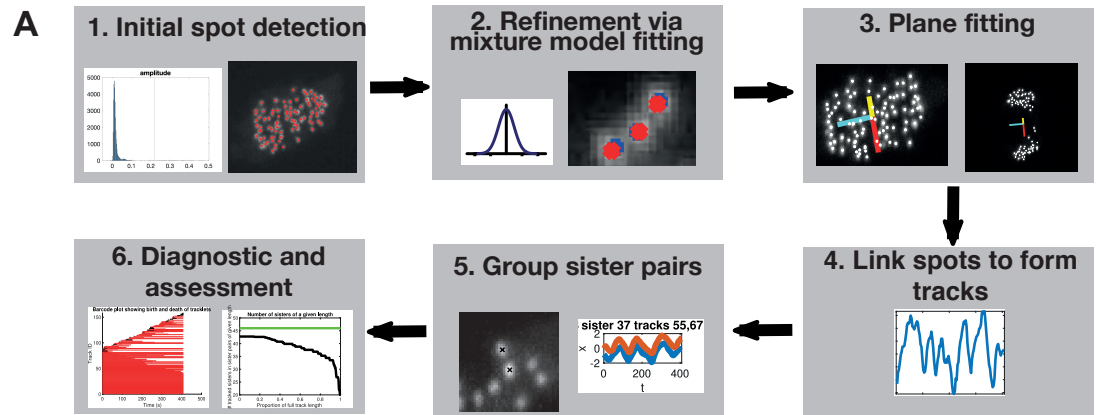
A

1. Initial spot detection

amplitude

5000
4000
3000
2000
1000
0
0 0.1 0.2 0.3 0.4 0.5

2. Refinement via mixture model fitting

3. Plane fitting

4. Link spots to form tracks

5. Group sister pairs

sister 37 tracks 55,67

2
0
-2
x
0 200 400
t

6. Diagnostic and assessment

Barcode plot showing birth and death of tracklets

150
100
50
Track ID
0 100 200 300 400 500
Time (s)

Number of sisters of a given length

# tracked sisters in sister pairs of given length

0 0.2 0.4 0.6 0.8 1
Proportion of full track length